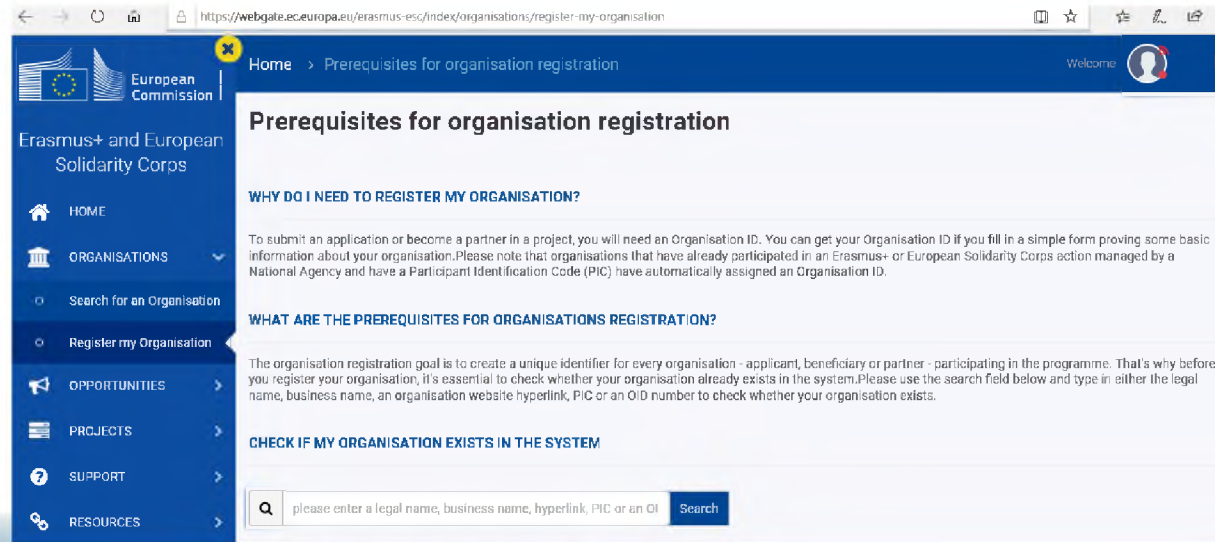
https://webgate.ec.europa.eu/erasmus-esc/index/organisations/register-my-organisation

European Commission

Erasmus+ and European Solidarity Corps

HOME

ORGANISATIONS

Search for an Organisation

Register my Organisation

OPPORTUNITIES

PROJECTS

SUPPORT

RESOURCES

Home > Prerequisites for organisation registration

Welcome

Prerequisites for organisation registration

WHY DO I NEED TO REGISTER MY ORGANISATION?

To submit an application or become a partner in a project, you will need an Organisation ID. You can get your Organisation ID if you fill in a simple form proving some basic information about your organisation.Please note that organisations that have already participated in an Erasmus+ or European Solidarity Corps action managed by a National Agency and have a Participant Identification Code (PIC) have automatically assigned an Organisation ID.

WHAT ARE THE PREREQUISITES FOR ORGANISATIONS REGISTRATION?

The organisation registration goal is to create a unique identifier for every organisation - applicant, beneficiary or partner - participating in the programme. That's why before you register your organisation, it's essential to check whether your organisation already exists in the system.Please use the search field below and type in either the legal name, business name, an organisation website hyperlink, PIC or an OID number to check whether your organisation exists.

CHECK IF MY ORGANISATION EXISTS IN THE SYSTEM

please enter a legal name, business name, hyperlink, PIC or an OI

Search